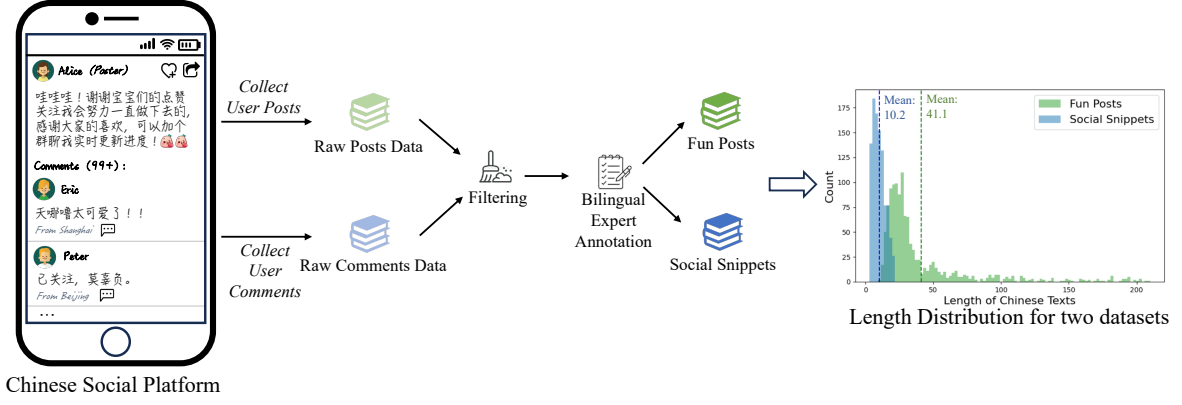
Alice (Poster)

哇哇哇！谢谢宝宝们的点赞关注我会努力一直做下去的，感谢大家的喜欢，可以加个群聊我实时更新进度！

Comments (99+):

Eric

天哪噜太可爱了！！

From Shanghai

Peter

已关注，莫辜负。

From Beijing

...

Chinese Social Platform

Collect User Posts

Collect User Comments

Raw Posts Data

Raw Comments Data

Filtering

Bilingual Expert Annotation

Fun Posts

Social Snippets

Mean: 10.2

Mean: 41.1

Fun Posts

Social Snippets

Count

175
150
125
100
75
50
25
0

0 50 100 150 200

Length of Chinese Texts

Length Distribution for two datasets